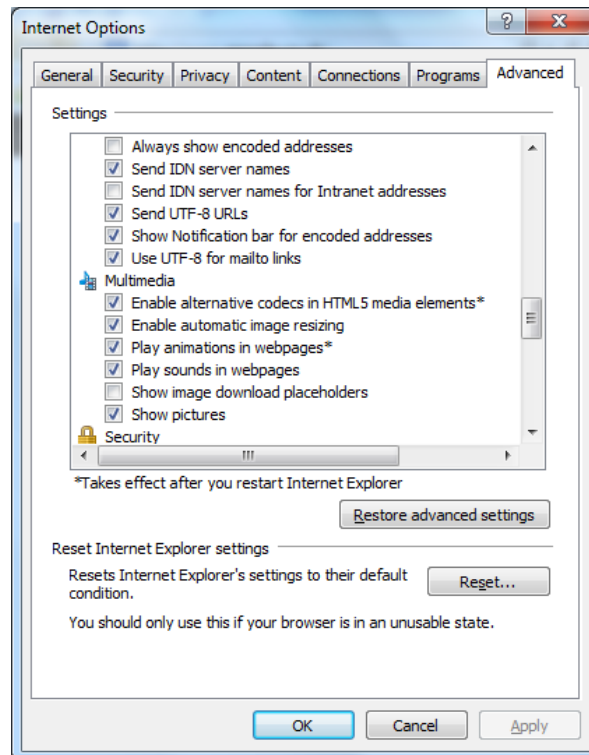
Internet Options

?

General | Security | Privacy | Content | Connections | Programs | Advanced

Settings

Always show encoded addresses
Send IDN server names
Send IDN server names for Intranet addresses
Send UTF-8 URLs
Show Notification bar for encoded addresses
Use UTF-8 for mailto links
Multimedia
Enable alternative codecs in HTML5 media elements*
Enable automatic image resizing
Play animations in webpages*
Play sounds in webpages
Show image download placeholders
Show pictures
Security

*Takes effect after you restart Internet Explorer

Restore advanced settings

Reset Internet Explorer settings

Resets Internet Explorer's settings to their default condition.

Reset...

You should only use this if your browser is in an unusable state.

OK Cancel Apply